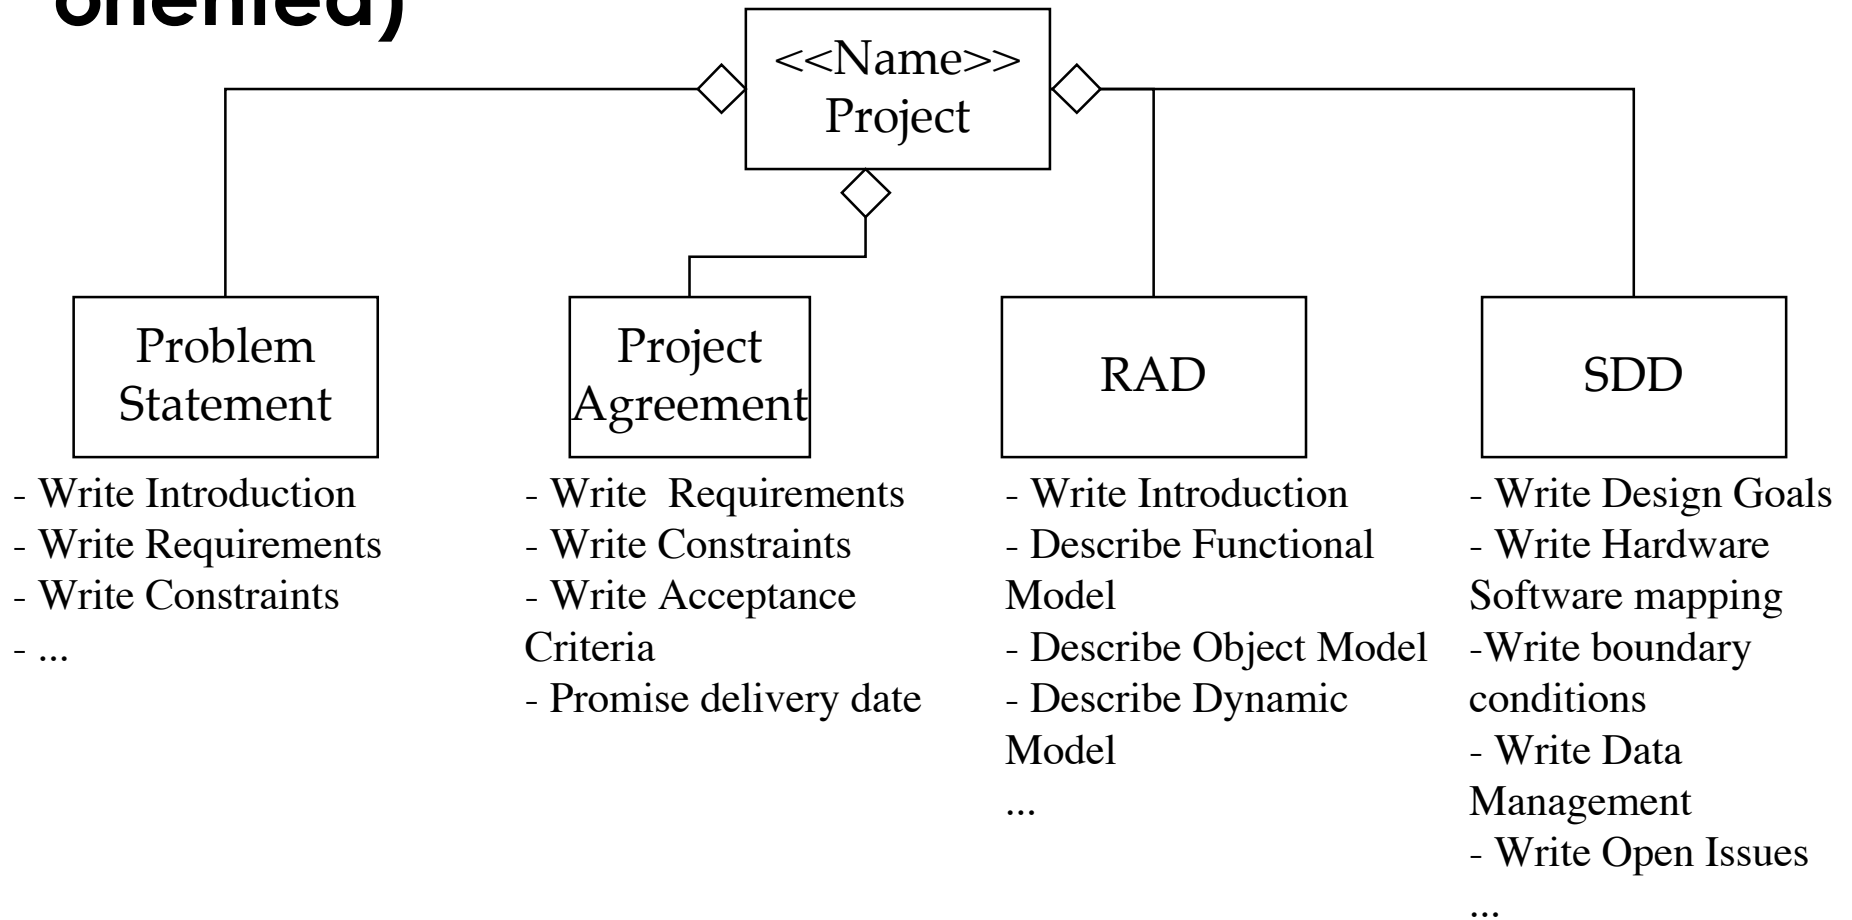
oriented)

<<Name>>
Project

Problem Statement

- Write Introduction
- Write Requirements
- Write Constraints
- ...

Project Agreement

- Write Requirements
- Write Constraints
- Write Acceptance Criteria
- Promise delivery date

RAD

- Write Introduction
- Describe Functional Model
- Describe Object Model
- Describe Dynamic Model
...

SDD

- Write Design Goals
- Write Hardware Software mapping
-Write boundary conditions
- Write Data Management
- Write Open Issues
...